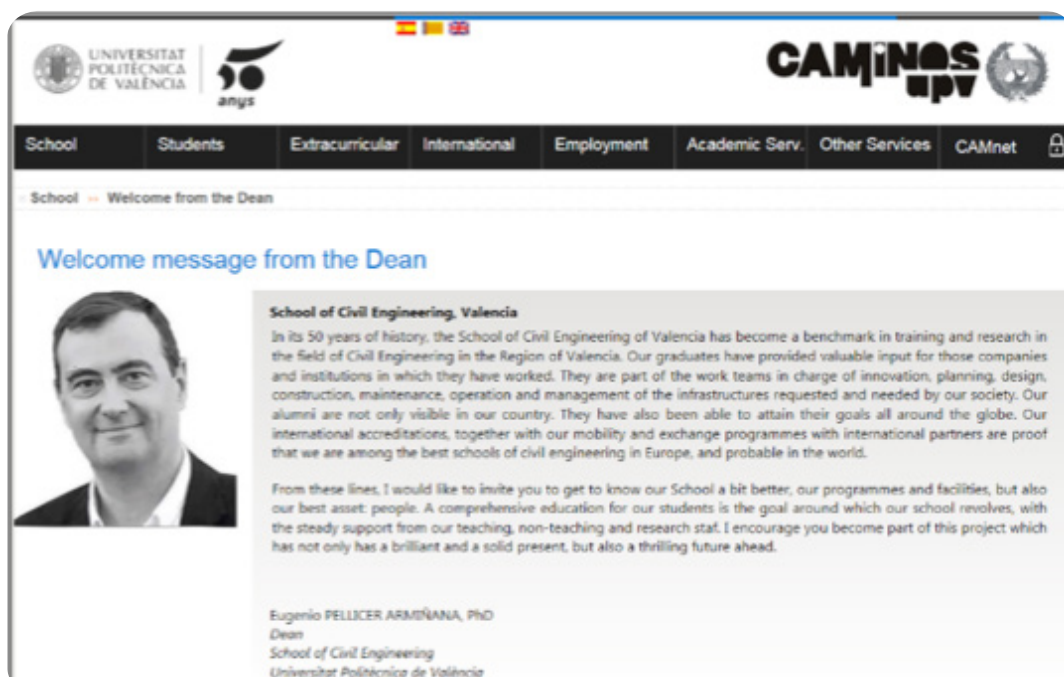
UNIVERSITAT POLITÈCNICA DE VALÈNCIA

50 anys

CAMINOS upv

School | Students | Extracurricular | International | Employment | Academic Serv. | Other Services | CAMnet

School » Welcome from the Dean

Welcome message from the Dean

School of Civil Engineering, Valencia

In its 50 years of history, the School of Civil Engineering of Valencia has become a benchmark in training and research in the field of Civil Engineering in the Region of Valencia. Our graduates have provided valuable input for those companies and institutions in which they have worked. They are part of the work teams in charge of innovation, planning, design, construction, maintenance, operation and management of the infrastructures requested and needed by our society. Our alumni are not only visible in our country. They have also been able to attain their goals all around the globe. Our international accreditations, together with our mobility and exchange programmes with international partners are proof that we are among the best schools of civil engineering in Europe, and probable in the world.

From these lines, I would like to invite you to get to know our School a bit better, our programmes and facilities, but also our best asset: people. A comprehensive education for our students is the goal around which our school revolves, with the steady support from our teaching, non-teaching and research staf. I encourage you become part of this project which has not only has a brilliant and a solid present, but also a thrilling future ahead.

Eugenio PELLICER ARMIÑANA, PhD
Dean
School of Civil Engineering
Universitat Politècnica de València